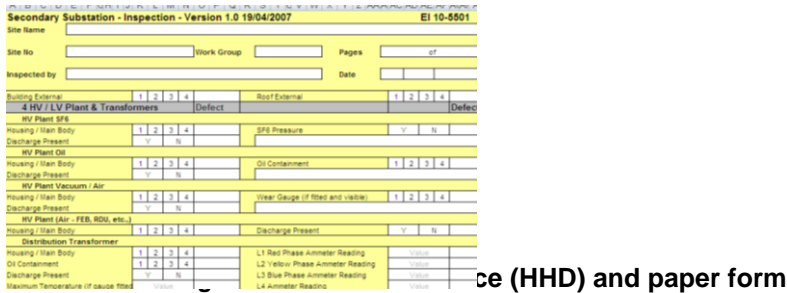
Secondary Substation - Inspection - Version 1.0 19/04/2007

EI 10-5501

Site Name

Site No

Work Group

Pages

of

Inspected by

Date

Building External

1 2 3 4

Roof External

1 2 3 4

4 HV / LV Plant & Transformers

Defect

Defect

HV Plant SF6

Housing / Main Body

1 2 3 4

SF6 Pressure

Y N

Discharge Present

Y N

HV Plant Oil

Housing / Main Body

1 2 3 4

Oil Containment

1 2 3 4

Discharge Present

Y N

HV Plant Vacuum / Air

Housing / Main Body

1 2 3 4

Wear Gauge (if fitted and visible)

1 2 3 4

Discharge Present

Y N

HV Plant (Air - FEB, RDU, etc.,)

Housing / Main Body

1 2 3 4

Discharge Present

Y N

Distribution Transformer

Housing / Main Body

1 2 3 4

L1 Red Phase Ammeter Reading

Value

Oil Containment

1 2 3 4

L2 Yellow Phase Ammeter Reading

Value

Discharge Present

Y N

L3 Blue Phase Ammeter Reading

Value

Maximum Temperature (if gauge fitted

Value

L4 Ammeter Reading

Value

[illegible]ce (HHD) and paper form